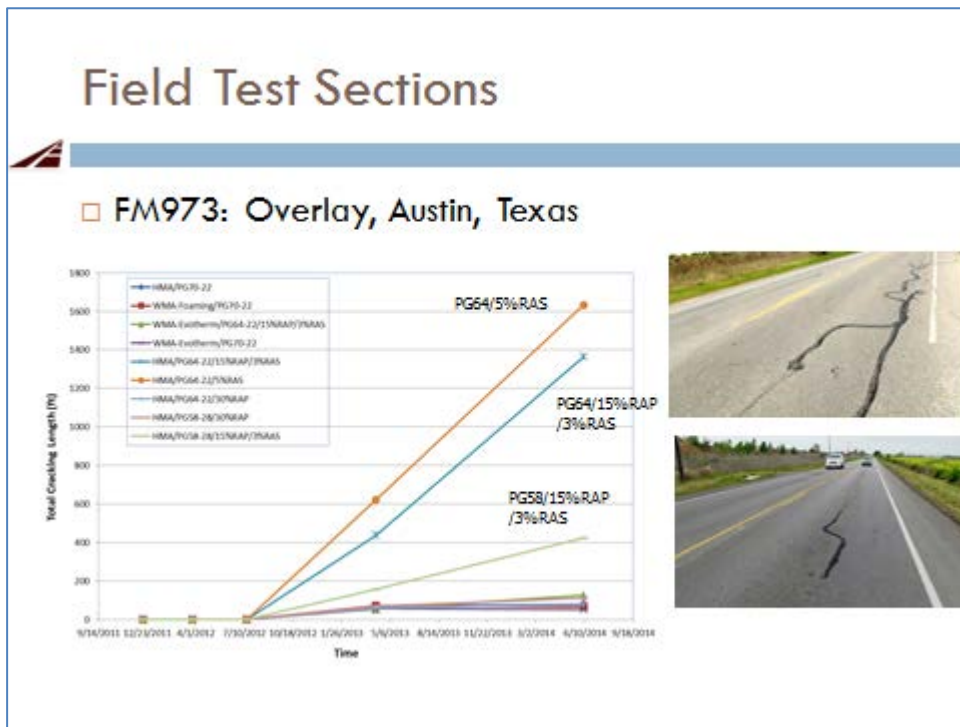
Field Test Sections

□ FM973: Overlay, Austin, Texas

HMA/PG70-22
WMA-Foaming/PG70-22
WMA-Evotherm/PG64-22/15%RAP/3%RAS
WMA-Evotherm/PG70-22
HMA/PG64-22/15%RAP/3%RAS
HMA/PG64-22/5%RAS
HMA/PG64-22/30%RAP
HMA/PG58-28/30%RAP
HMA/PG58-28/15%RAP/3%RAS

PG64/5%RAS

PG64/15%RAP /3%RAS

PG58/15%RAP /3%RAS

Total Cracking Length (ft)

1800
1600
1400
1200
1000
800
600
400
200
0

9/14/2011 12/23/2011 4/1/2012 7/10/2012 10/18/2012 1/26/2013 5/6/2013 8/14/2013 11/22/2013 3/2/2014 6/10/2014 9/18/2014

Time